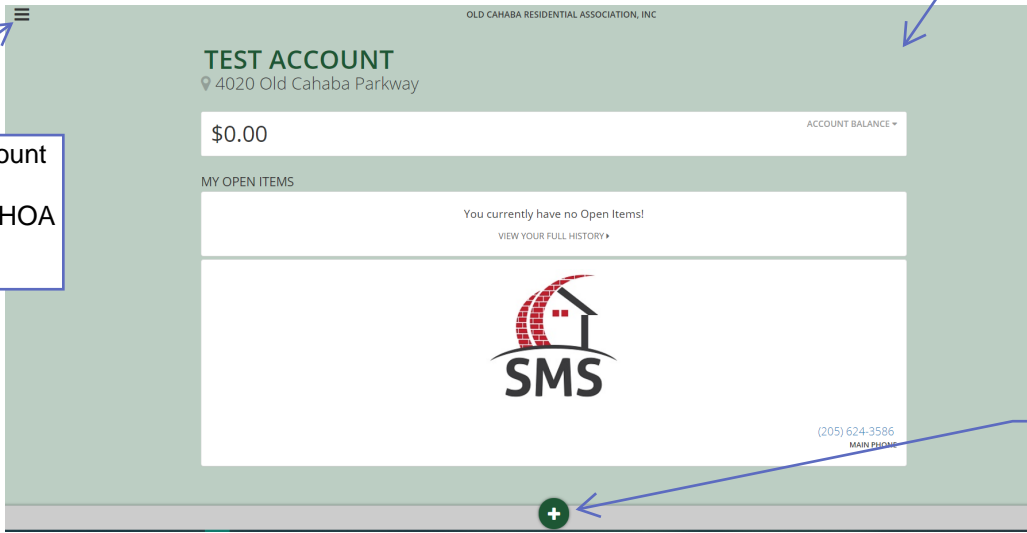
OLD CAHABA RESIDENTIAL ASSOCIATION, INC

TEST ACCOUNT
4020 Old Cahaba Parkway

ount

HOA

$0.00

ACCOUNT BALANCE

MY OPEN ITEMS

You currently have no Open Items!

VIEW YOUR FULL HISTORY

SMS

(205) 624-3586
MAIN PHONE